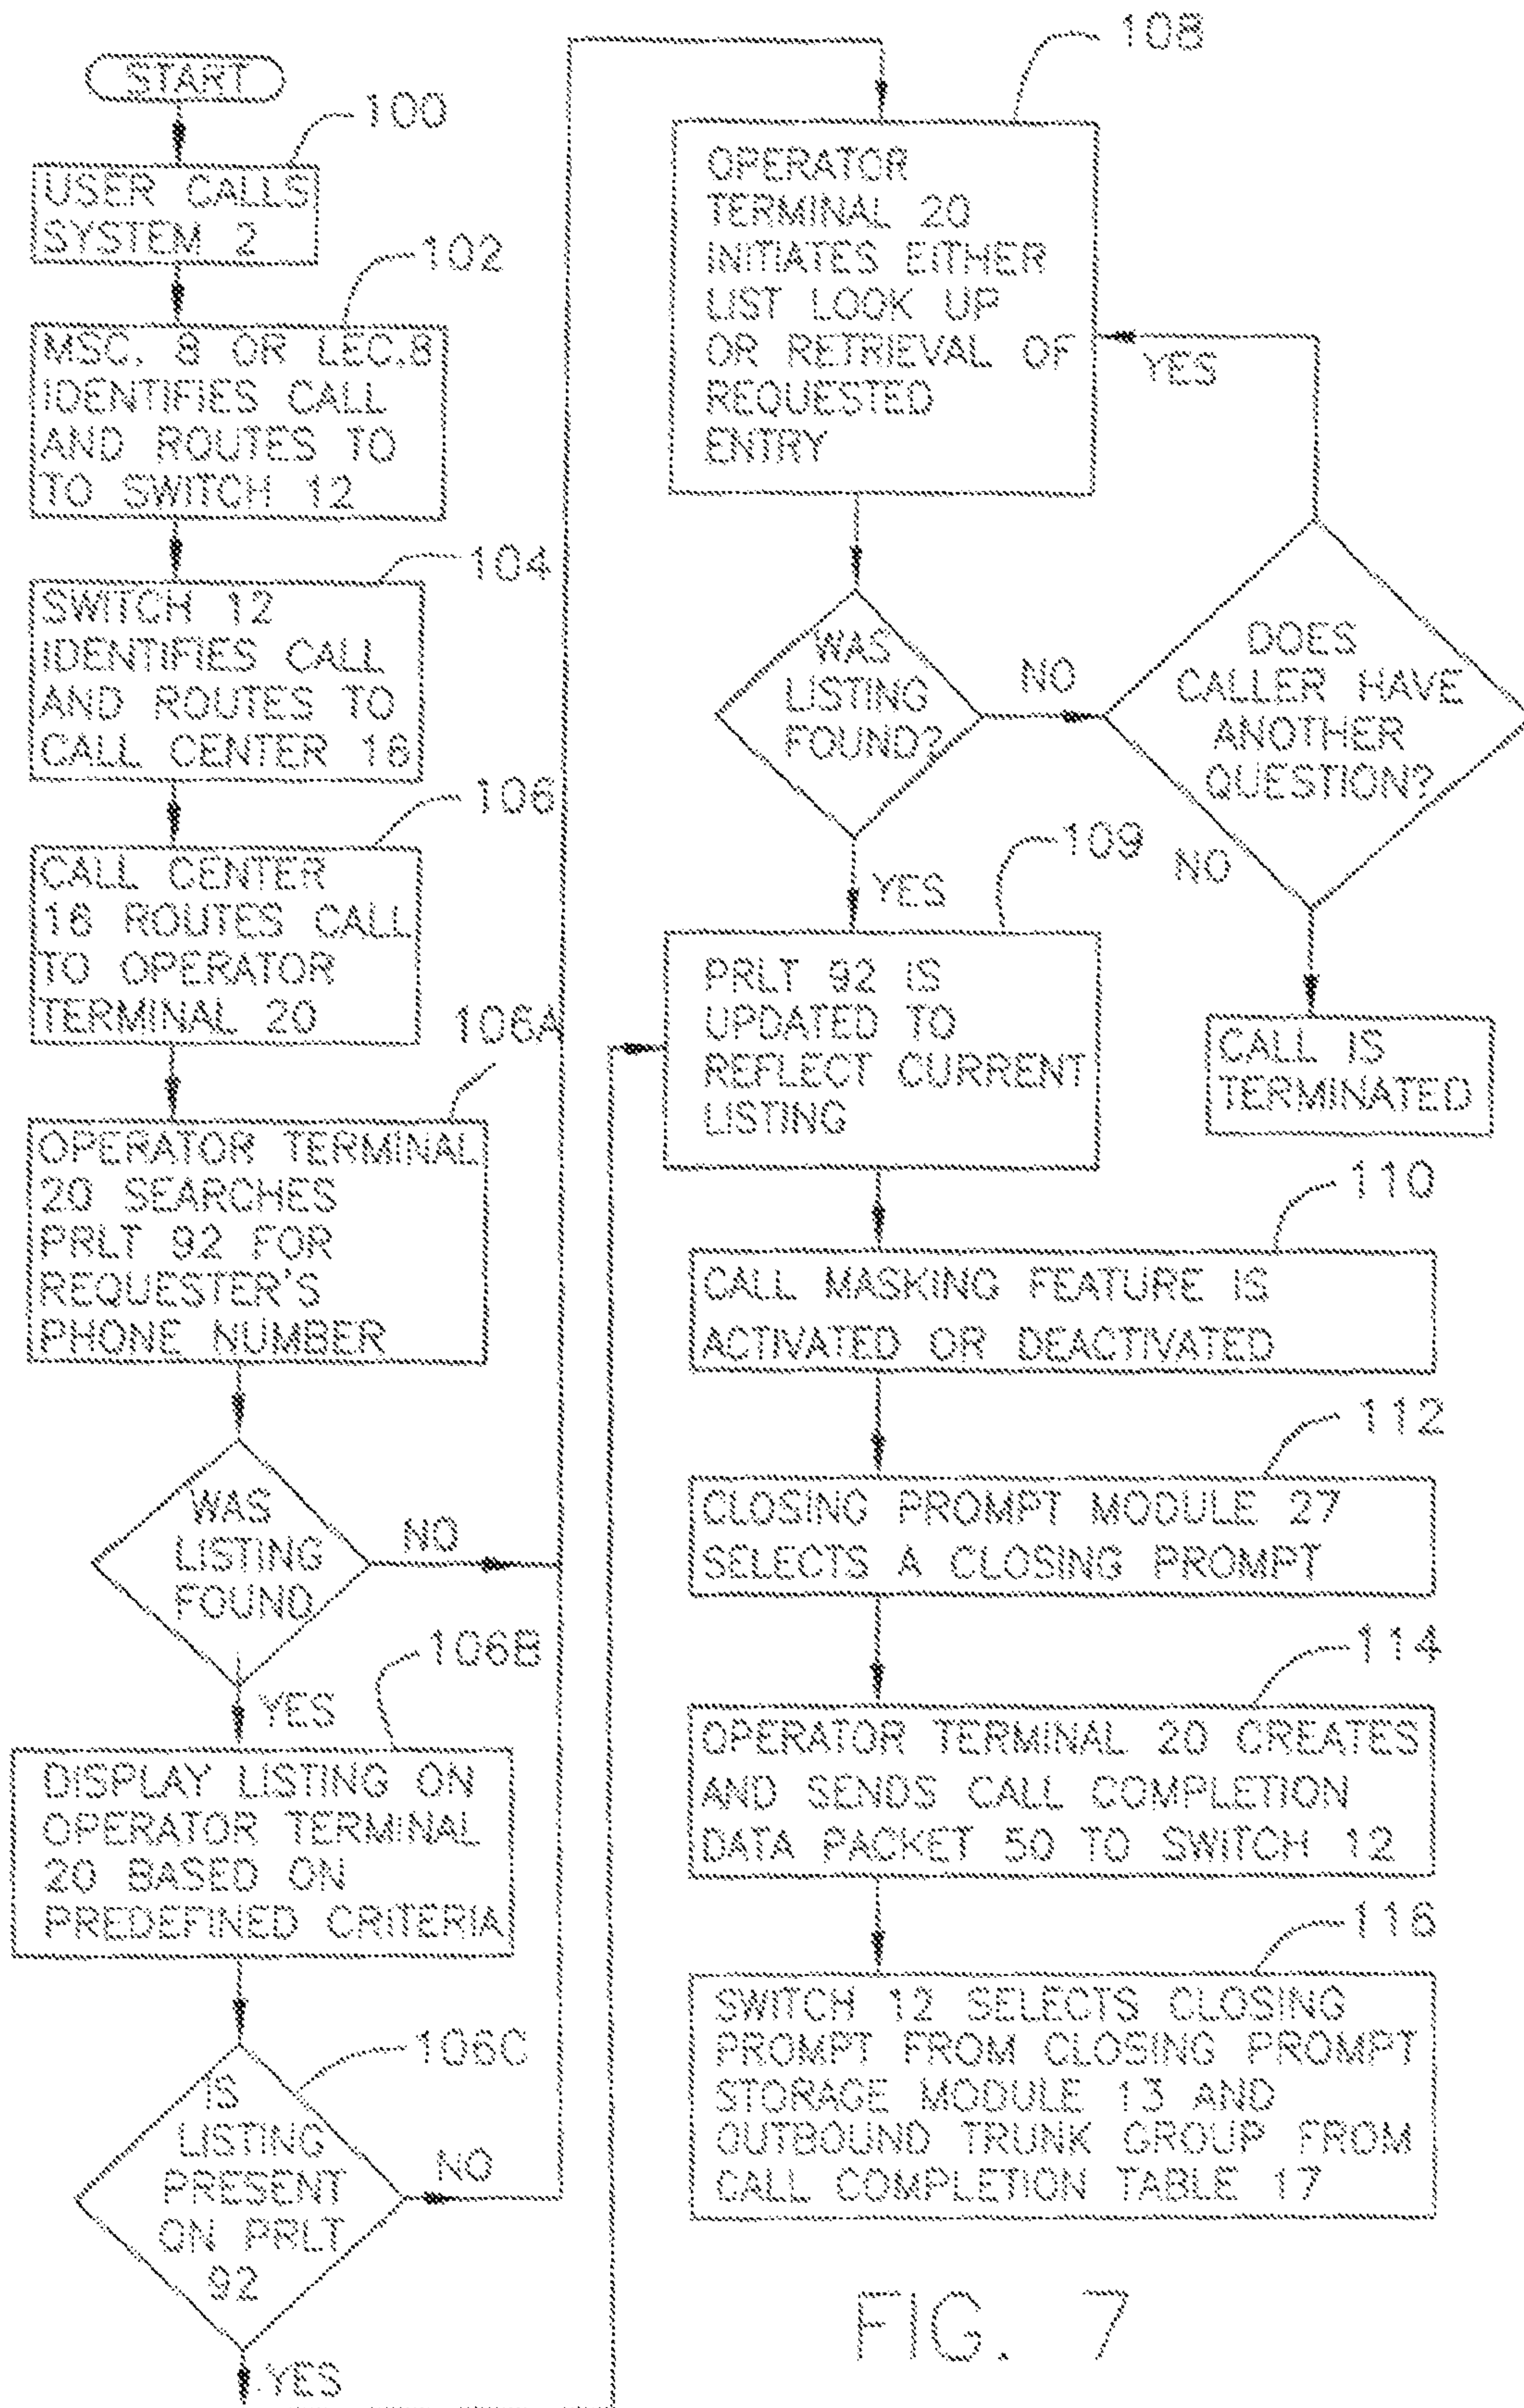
START

100

USER CALLS SYSTEM 2

102

MSC. 8 OR LEC.8 IDENTIFIES CALL AND ROUTES TO TO SWITCH 12

104

SWITCH 12 IDENTIFIES CALL AND ROUTES TO CALL CENTER 16

106

CALL CENTER 16 ROUTES CALL TO OPERATOR TERMINAL 20

106A

OPERATOR TERMINAL 20 SEARCHES PRLT 92 FOR REQUESTER'S PHONE NUMBER

WAS LISTING FOUND

NO

YES

106B

DISPLAY LISTING ON OPERATOR TERMINAL 20 BASED ON PREDEFINED CRITERIA

106C

IS LISTING PRESENT ON PRLT 92

NO

YES

108

OPERATOR TERMINAL 20 INITIATES EITHER LIST LOOK UP OR RETRIEVAL OF REQUESTED ENTRY

YES

WAS LISTING FOUND?

NO

DOES CALLER HAVE ANOTHER QUESTION?

NO

YES

109

PRLT 92 IS UPDATED TO REFLECT CURRENT LISTING

CALL IS TERMINATED

110

CALL MASKING FEATURE IS ACTIVATED OR DEACTIVATED

112

CLOSING PROMPT MODULE 27 SELECTS A CLOSING PROMPT

114

OPERATOR TERMINAL 20 CREATES AND SENDS CALL COMPLETION DATA PACKET 50 TO SWITCH 12

116

SWITCH 12 SELECTS CLOSING PROMPT FROM CLOSING PROMPT STORAGE MODULE 13 AND OUTBOUND TRUNK GROUP FROM CALL COMPLETION TABLE 17

FIG. 7